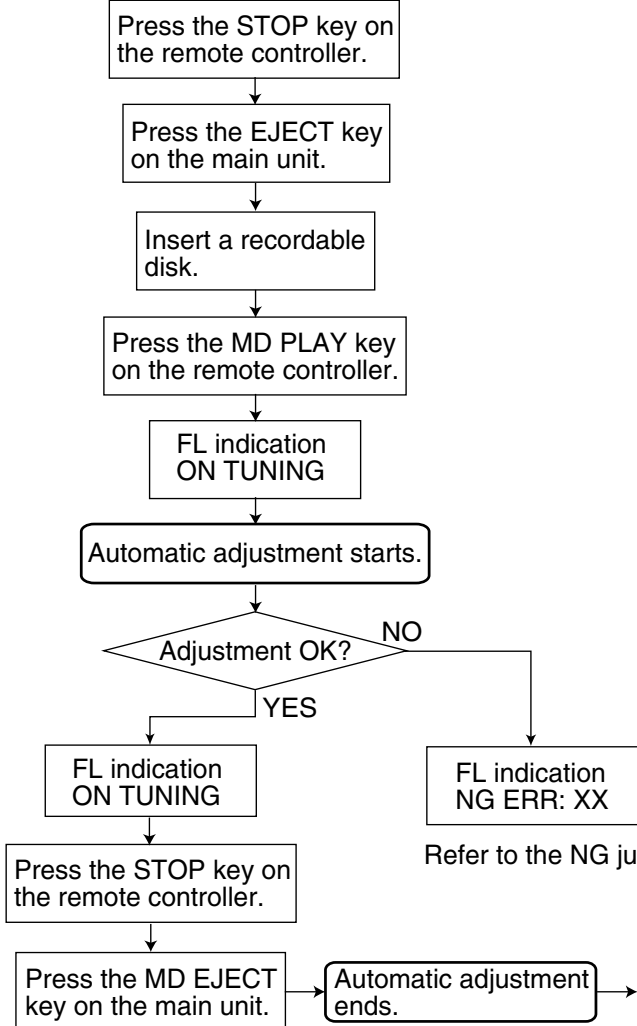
Press the STOP key on the remote controller.

Press the EJECT key on the main unit.

Insert a recordable disk.

Press the MD PLAY key on the remote controller.

FL indication
ON TUNING

Automatic adjustment starts.

Adjustment OK?

NO

YES

FL indication
ON TUNING

FL indication
NG ERR: XX

Refer to the NG ju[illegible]

Press the STOP key on the remote controller.

Press the MD EJECT key on the main unit.

Automatic adjustment ends.